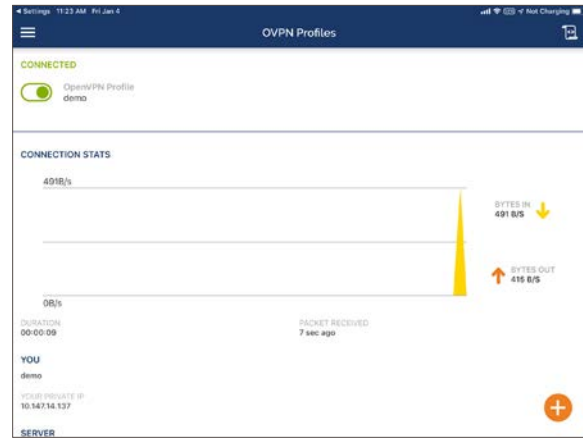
◂ Settings 11:23 AM Fri Jan 4

Not Charging

OVPN Profiles

CONNECTED

OpenVPN Profile
demo

CONNECTION STATS

491B/s

0B/s

BYTES IN
491 B/S

BYTES OUT
416 B/S

DURATION
00:00:09

PACKET RECEIVED
7 sec ago

YOU
demo

YOUR PRIVATE IP
10.147.14.137

SERVER